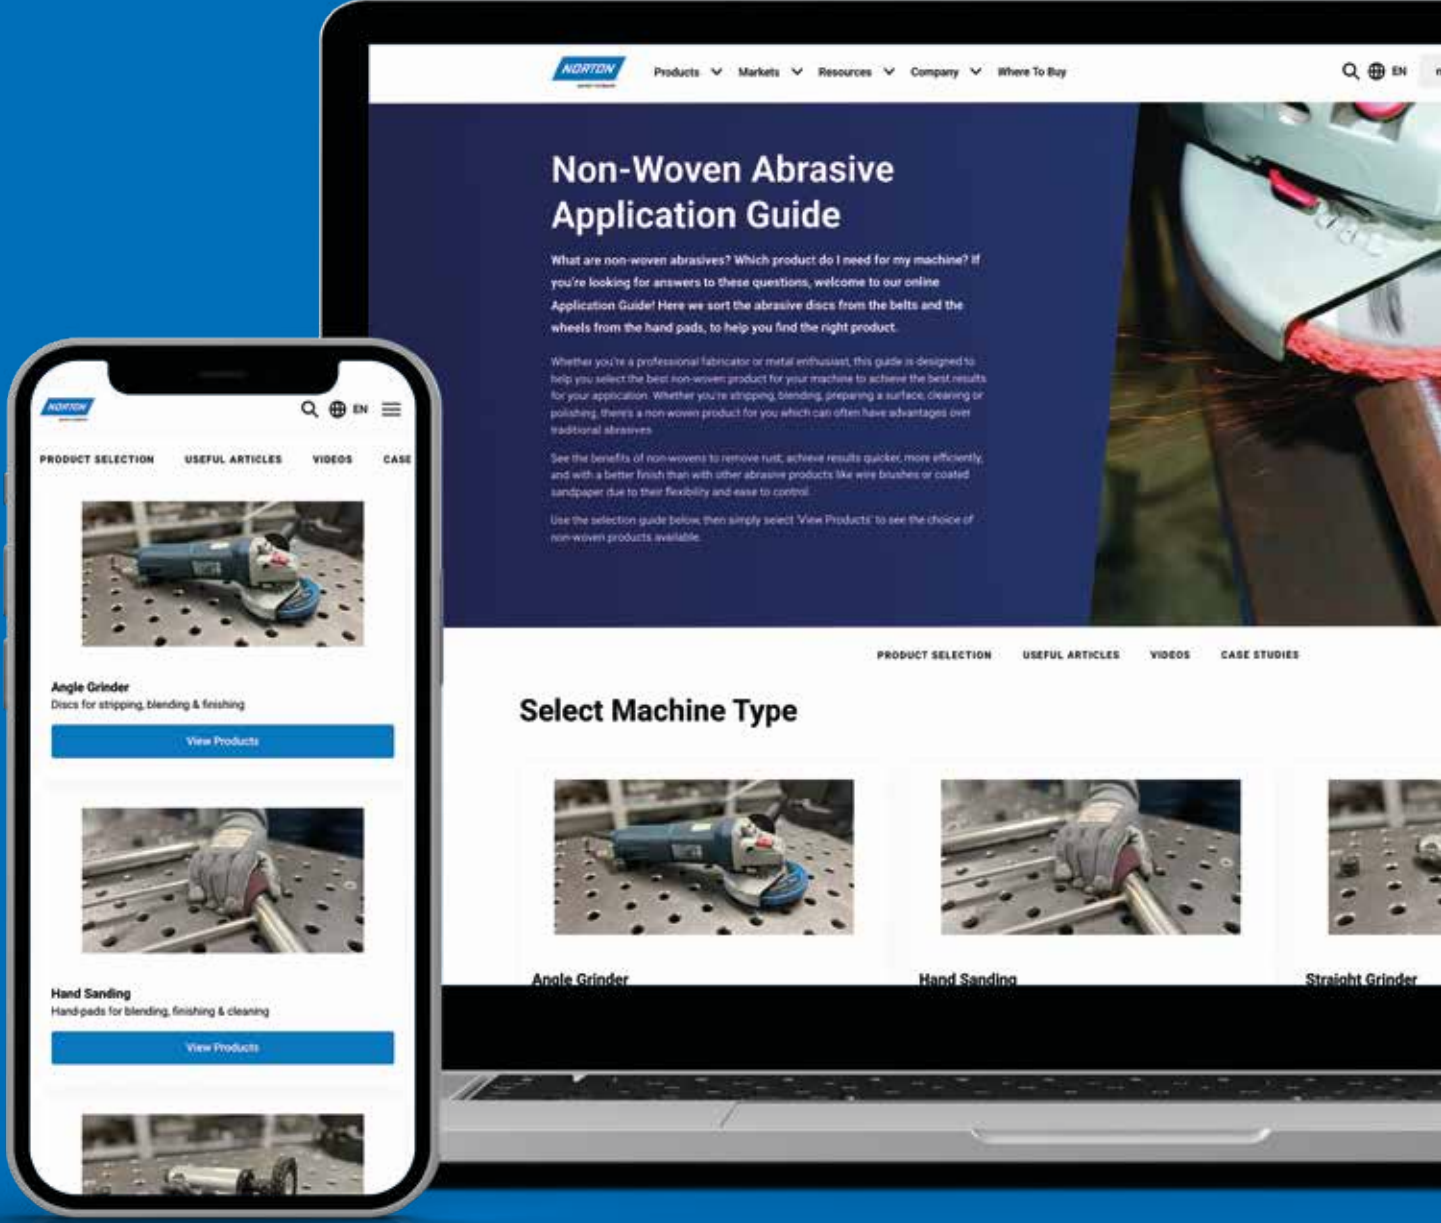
NORTON

Products Markets Resources Company Where To Buy

EN

Non-Woven Abrasive Application Guide

What are non-woven abrasives? Which product do I need for my machine? If you're looking for answers to these questions, welcome to our online Application Guide! Here we sort the abrasive discs from the belts and the wheels from the hand pads, to help you find the right product.

Whether you're a professional fabricator or metal enthusiast, this guide is designed to help you select the best non-woven product for your machine to achieve the best results for your application. Whether you're stripping, blending, preparing a surface, cleaning or polishing, there's a non-woven product for you which can often have advantages over traditional abrasives.

See the benefits of non-wovens to remove rust, achieve results quicker, more efficiently, and with a better finish than with other abrasive products like wire brushes or coated sandpaper due to their flexibility and ease to control.

Use the selection guide below, then simply select 'View Products' to see the choice of non-woven products available.

PRODUCT SELECTION USEFUL ARTICLES VIDEOS CASE STUDIES

Select Machine Type

Angle Grinder

Hand Sanding

Straight Grinder

NORTON

EN

PRODUCT SELECTION USEFUL ARTICLES VIDEOS CASE

Angle Grinder
Discs for stripping, blending & finishing

View Products

Hand Sanding
Hand-pads for blending, finishing & cleaning

View Products